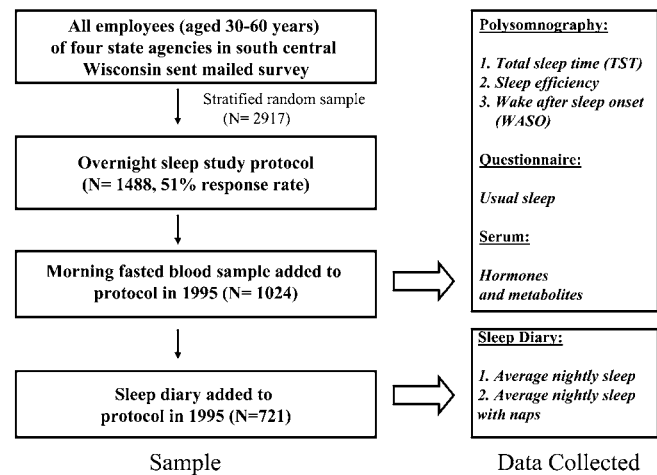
All employees (aged 30-60 years) of four state agencies in south central Wisconsin sent mailed survey

Stratified random sample (N= 2917)

Overnight sleep study protocol (N= 1488, 51% response rate)

Morning fasted blood sample added to protocol in 1995 (N= 1024)

Sleep diary added to protocol in 1995 (N=721)

Sample

Polysomnography:

1. Total sleep time (TST)
2. Sleep efficiency
3. Wake after sleep onset (WASO)

Questionnaire:

Usual sleep

Serum:

Hormones and metabolites

Sleep Diary:

1. Average nightly sleep
2. Average nightly sleep with naps

Data Collected